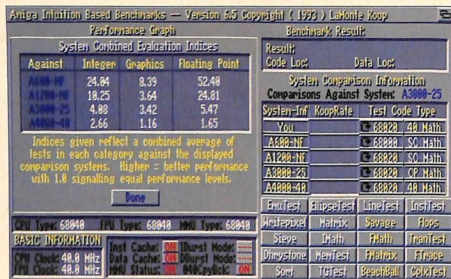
Amiga Intuition Based Benchmarks — Version 6.5 Copyright ( 1993 ) LaMonte Koop

Performance Graph

System Combined Evaluation Indices

| Against | Integer | Graphics | Floating Point |
|---|---|---|---|
| A600-NF | 24.04 | 8.39 | 52.48 |
| A1200-NF | 18.25 | 3.64 | 24.81 |
| A3000-25 | 4.08 | 3.42 | 5.47 |
| A4000-40 | 2.66 | 1.16 | 1.65 |

Indices given reflect a combined average of tests in each category against the displayed comparison systems. Higher = better performance with 1.0 signaling equal performance levels.

Done

CPU Type: 68040 FPU Type: 68040 MMU Type: 68040

BASIC INFORMATION

CPU Clock: 40.0 MHz
FPU Clock: 40.0 MHz

Inst Cache: ON IBurst Mode:
Data Cache: ON DBurst Mode:
MMU Status: ON

Benchmark Result:

Result:
Code Loc: Data Loc:

System Comparison Information
Comparisons Against System: A3000-25

| System-Inf | KoopRate | Test Code Type |
|---|---|---|
| You | | 68020 4G Math |
| A600-NF | | 68000 SC Math |
| A1200-NF | | 68020 SC Math |
| A3000-25 | | 68030 CP Math |
| A4000-40 | | 68040 40 Math |

EmuTest | EllipseTest | LineTest | InstTest
Writepixel | Matrix | Savage | Flops
Sieve | IMath | FMath | ITrans
Dhrystone | MemTest | FMatrix | FTrace
Sort | TGTest | BeachBall | CplxTest